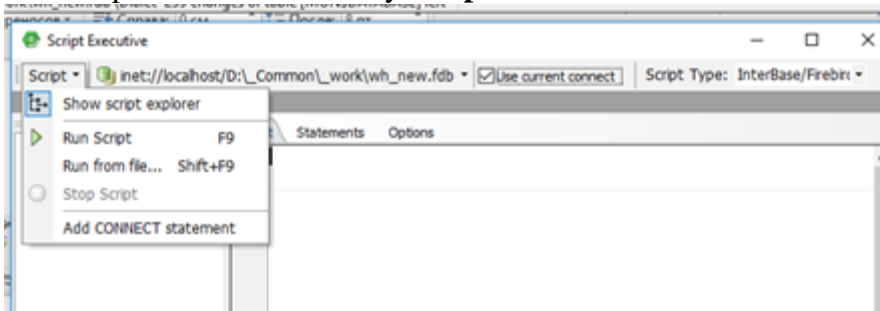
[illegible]

Script Executive

Script ▾ inet://localhost/D:\_Common\_work\wh_new.fdb ▾ Use current connect Script Type: InterBase/Firebir ▾

Show script explorer

Run Script F9

Run from file... Shift+F9

Stop Script

Add CONNECT statement

Statements Options